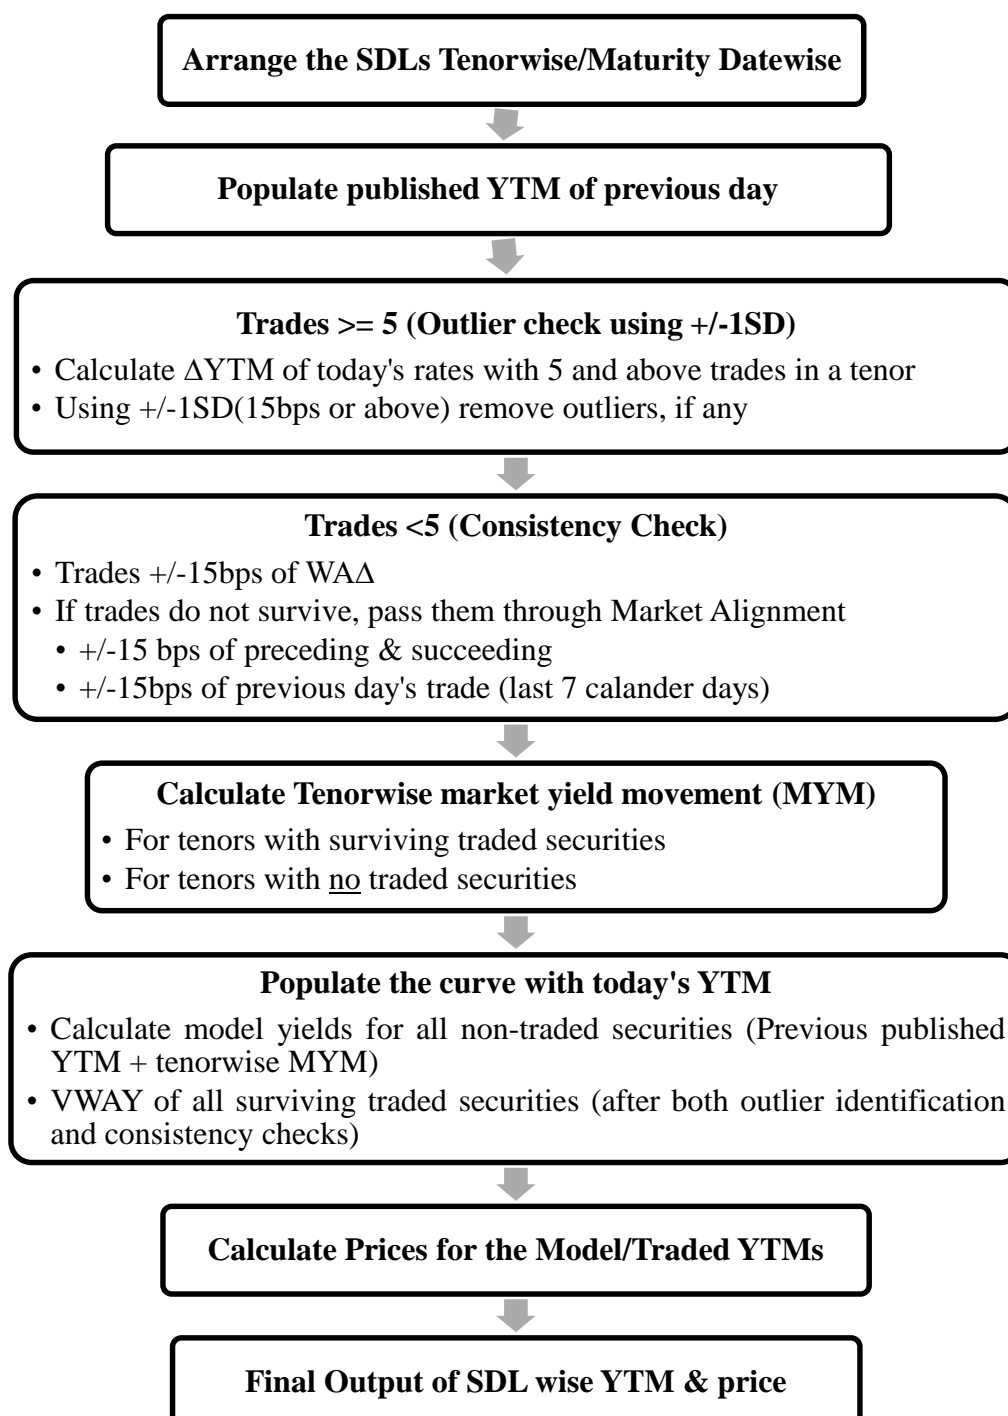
Arrange the SDLs Tenorwise/Maturity Datewise

Populate published YTM of previous day

Trades >= 5 (Outlier check using +/-1SD)

• Calculate ΔYTM of today's rates with 5 and above trades in a tenor
• Using +/-1SD(15bps or above) remove outliers, if any

Trades <5 (Consistency Check)

• Trades +/-15bps of WAΔ
• If trades do not survive, pass them through Market Alignment
• +/-15 bps of preceding & succeeding
• +/-15bps of previous day's trade (last 7 calander days)

Calculate Tenorwise market yield movement (MYM)

• For tenors with surviving traded securities
• For tenors with no traded securities

Populate the curve with today's YTM

• Calculate model yields for all non-traded securities (Previous published YTM + tenorwise MYM)
• VWAY of all surviving traded securities (after both outlier identification and consistency checks)

Calculate Prices for the Model/Traded YTMs

Final Output of SDL wise YTM & price